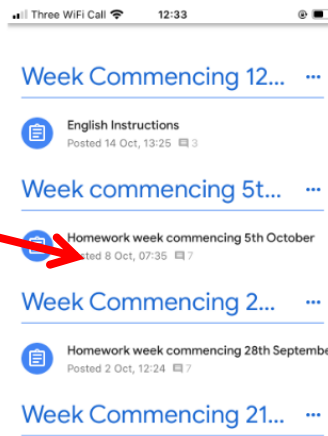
Three WiFi Call 12:33

Week Commencing 12...

English Instructions
Posted 14 Oct, 13:25 3

Week commencing 5t...

Homework week commencing 5th October
Posted 8 Oct, 07:35 7

Week Commencing 2...

Homework week commencing 28th Septembe
Posted 2 Oct, 12:24 7

Week Commencing 21...